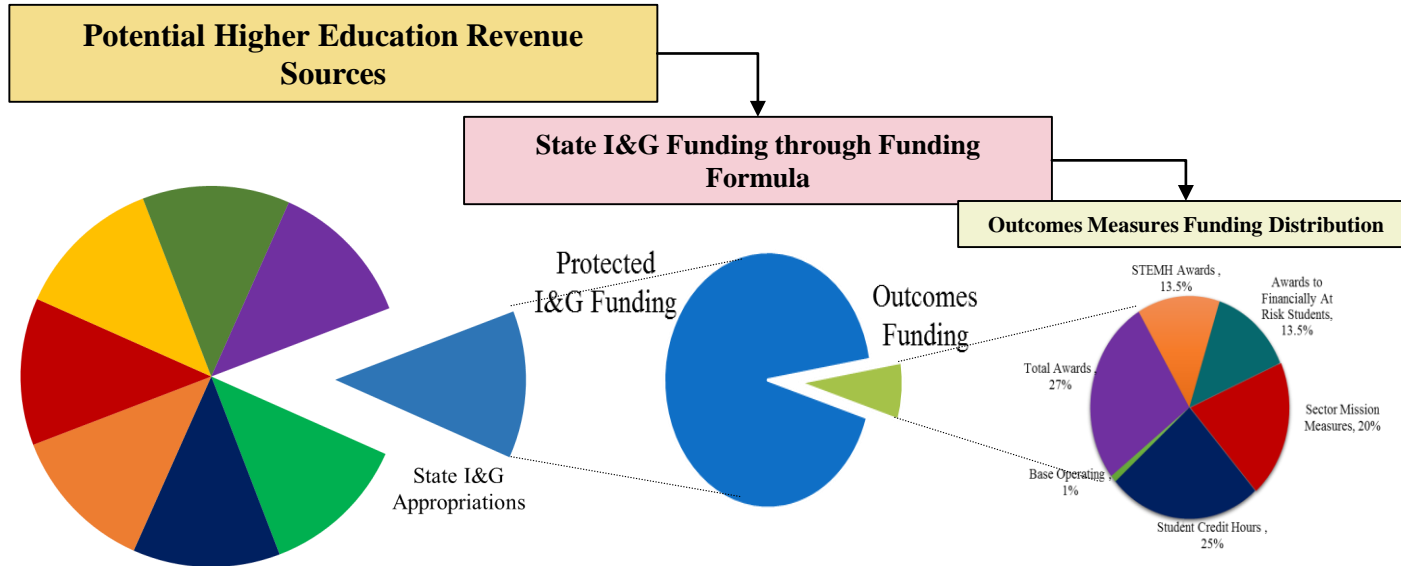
Potential Higher Education Revenue Sources

State I&G Funding through Funding Formula

Outcomes Measures Funding Distribution

Protected I&G Funding

Outcomes Funding

State I&G Appropriations

STEMH Awards , 13.5%

Awards to Financially At Risk Students, 13.5%

Total Awards , 27%

Sector Mission Measures, 20%

Base Operating , 1%

Student Credit Hours , 25%